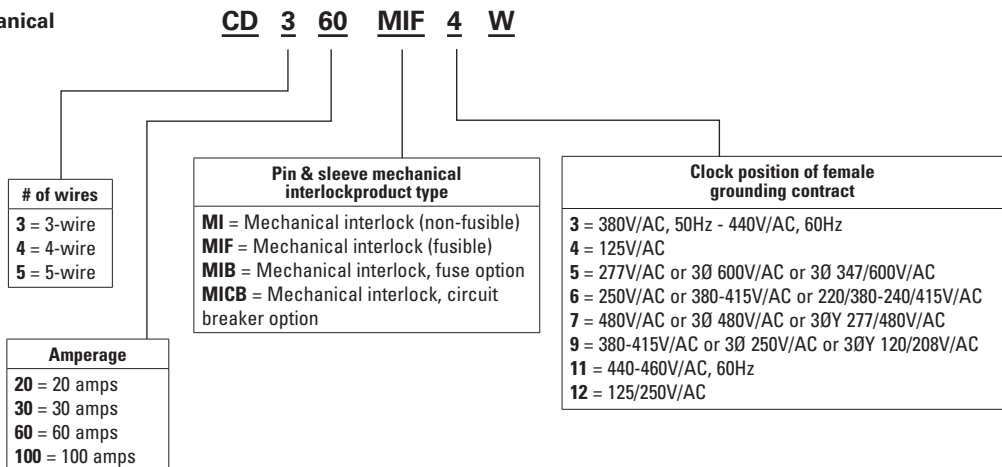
anical

CD 3 60 MIF 4 W

# of wires
3 = 3-wire
4 = 4-wire
5 = 5-wire

Amperage
20 = 20 amps
30 = 30 amps
60 = 60 amps
100 = 100 amps

Pin & sleeve mechanical interlockproduct type
MI = Mechanical interlock (non-fusible)
MIF = Mechanical interlock (fusible)
MIB = Mechanical interlock, fuse option
MICB = Mechanical interlock, circuit breaker option

Clock position of female grounding contract
3 = 380V/AC, 50Hz - 440V/AC, 60Hz
4 = 125V/AC
5 = 277V/AC or 3Ø 600V/AC or 3Ø 347/600V/AC
6 = 250V/AC or 380-415V/AC or 220/380-240/415V/AC
7 = 480V/AC or 3Ø 480V/AC or 3ØY 277/480V/AC
9 = 380-415V/AC or 3Ø 250V/AC or 3ØY 120/208V/AC
11 = 440-460V/AC, 60Hz
12 = 125/250V/AC